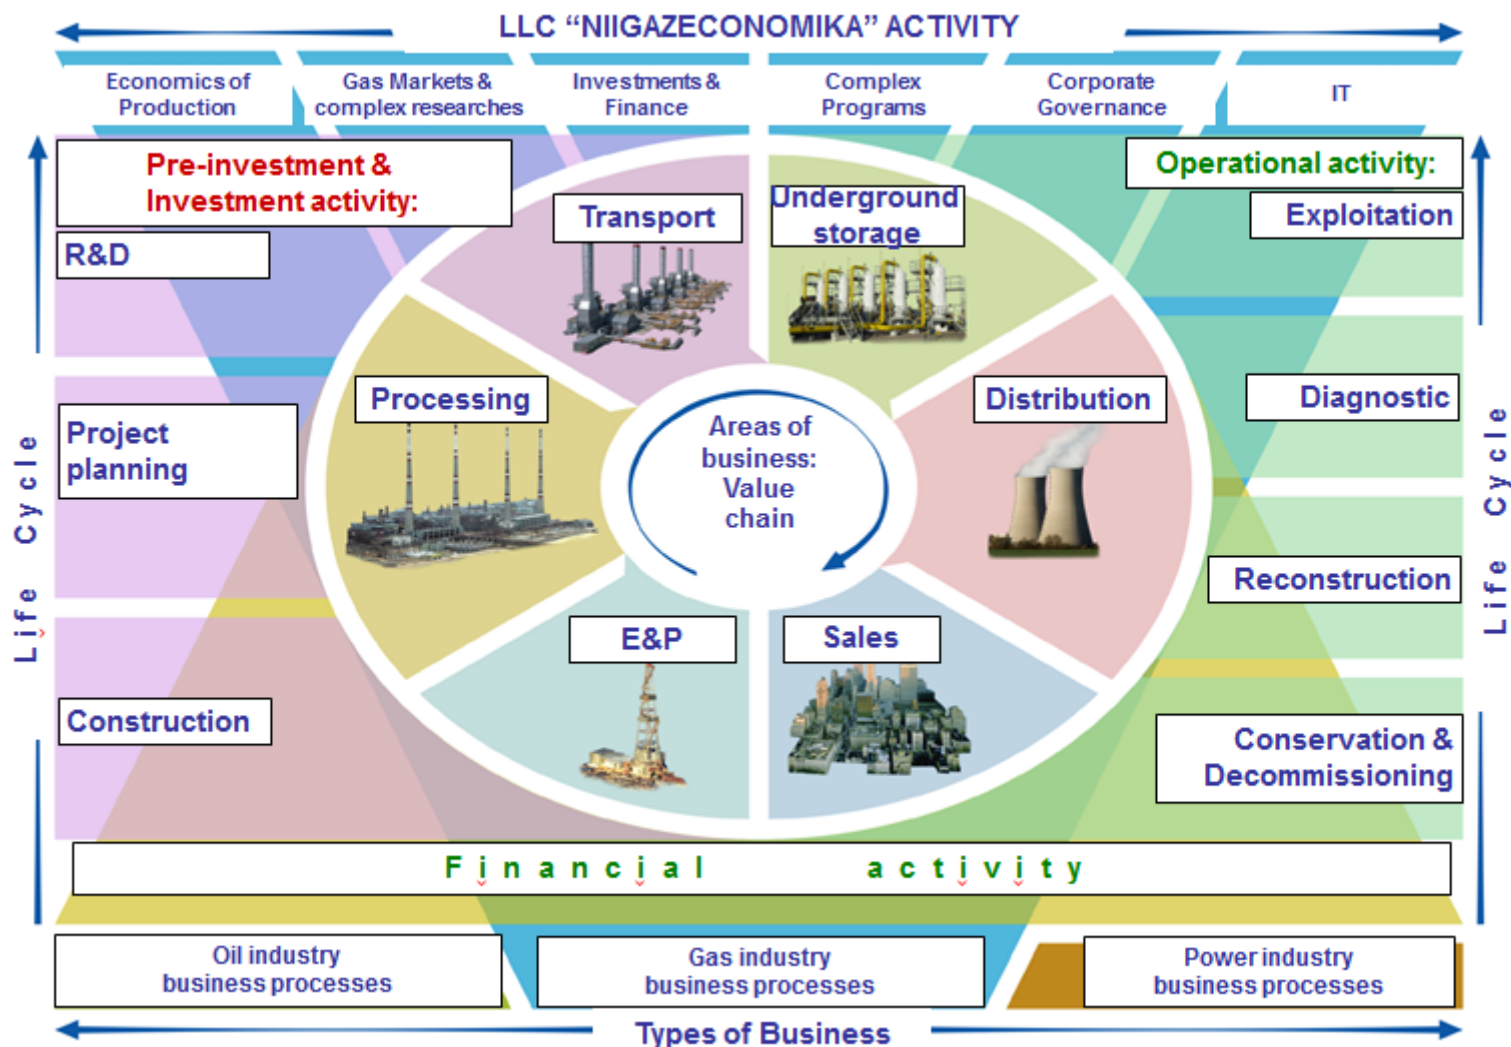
LLC “NIIGAZECONOMIKA” ACTIVITY

Economics of Production

Gas Markets & complex researches

Investments & Finance

Complex Programs

Corporate Governance

IT

Pre-investment & Investment activity:

R&D

Project planning

Construction

Life Cycle

Operational activity:

Exploitation

Diagnostic

Reconstruction

Conservation & Decommissioning

Life Cycle

Transport

Underground storage

Processing

Distribution

E&P

Sales

Areas of business: Value chain

Financial activity

Oil industry business processes

Gas industry business processes

Power industry business processes

Types of Business